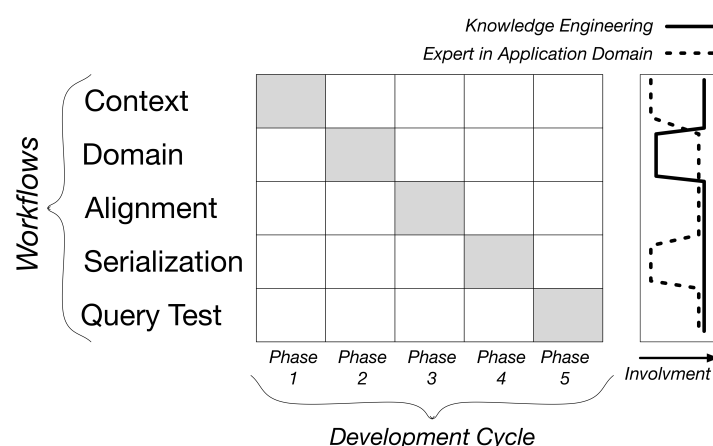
Knowledge Engineering
Expert in Application Domain

Workflows

Context
Domain
Alignment
Serialization
Query Test

| Phase 1 | Phase 2 | Phase 3 | Phase 4 | Phase 5 |
|---|---|---|---|---|

Involvment

Development Cycle